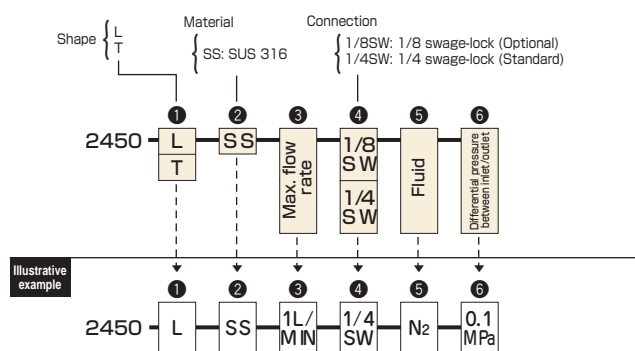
Shape { L T

Material
{ SS: SUS 316

Connection
{ 1/8SW: 1/8 swage-lock (Optional)
1/4SW: 1/4 swage-lock (Standard)

❶ ❷ ❸ ❹ ❺ ❻

2450 L T SS Max. flow rate 1/8 SW 1/4 SW Fluid Differential pressure between inlet/outlet

Illustrative example

❶ ❷ ❸ ❹ ❺ ❻

2450 L SS 1L/MIN 1/4 SW $N_2$ 0.1 MPa